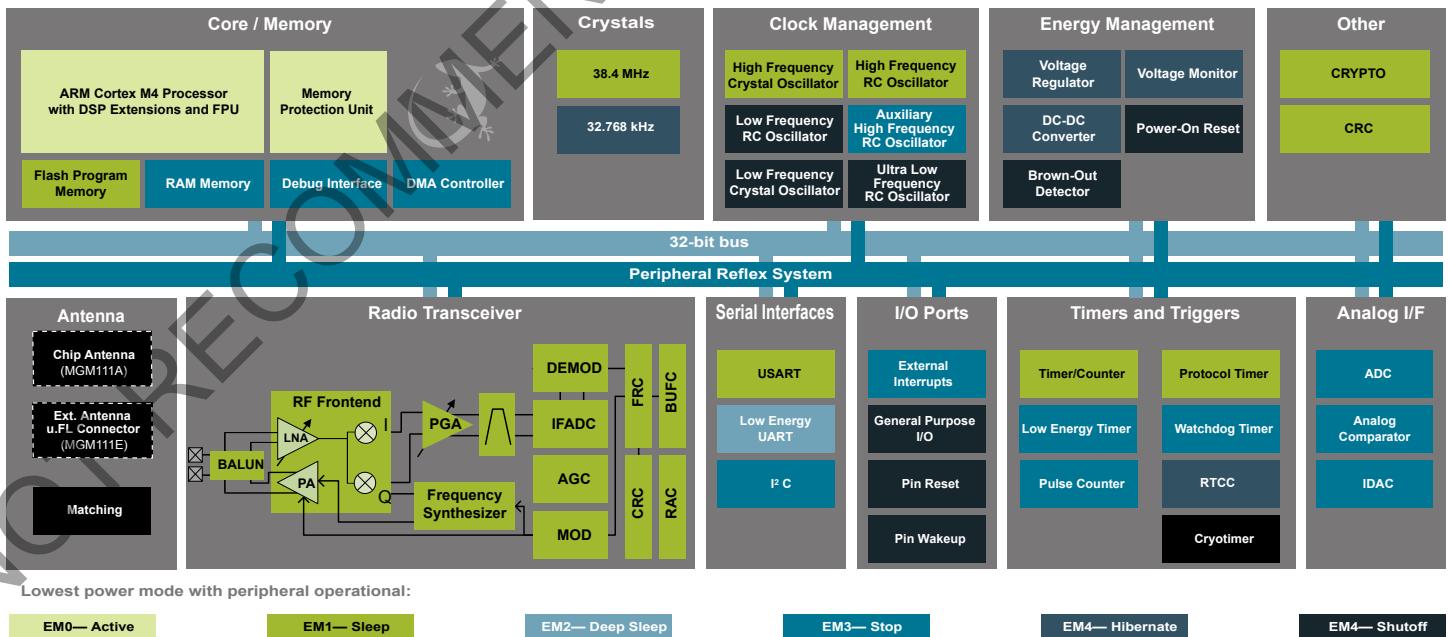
Core / Memory

ARM Cortex M4 Processor with DSP Extensions and FPU

Memory Protection Unit

Flash Program Memory

RAM Memory

Debug Interface

DMA Controller

Crystals

38.4 MHz

32.768 kHz

Clock Management

High Frequency Crystal Oscillator

High Frequency RC Oscillator

Low Frequency RC Oscillator

Auxiliary High Frequency RC Oscillator

Low Frequency Crystal Oscillator

Ultra Low Frequency RC Oscillator

Energy Management

Voltage Regulator

Voltage Monitor

DC-DC Converter

Power-On Reset

Brown-Out Detector

Other

CRYPTO

CRC

32-bit bus

Peripheral Reflex System

Antenna

Chip Antenna (MGM111A)

Ext. Antenna u.Fl. Connector (MGM111E)

Matching

Radio Transceiver

RF Frontend

LNA

PA

BALUN

I

Q

PGA

DEMOD

IFADC

AGC

MOD

Frequency Synthesizer

FRC

BUFC

CRC

RAC

Serial Interfaces

USART

Low Energy UART

I² C

I/O Ports

External Interrupts

General Purpose I/O

Pin Reset

Pin Wakeup

Timers and Triggers

Timer/Counter

Protocol Timer

Low Energy Timer

Watchdog Timer

Pulse Counter

RTCC

Cryotimer

Analog I/F

ADC

Analog Comparator

IDAC

NOT RECOMMENDED

Lowest power mode with peripheral operational:

EM0— Active

EM1— Sleep

EM2— Deep Sleep

EM3— Stop

EM4— Hibernate

EM4— Shutoff